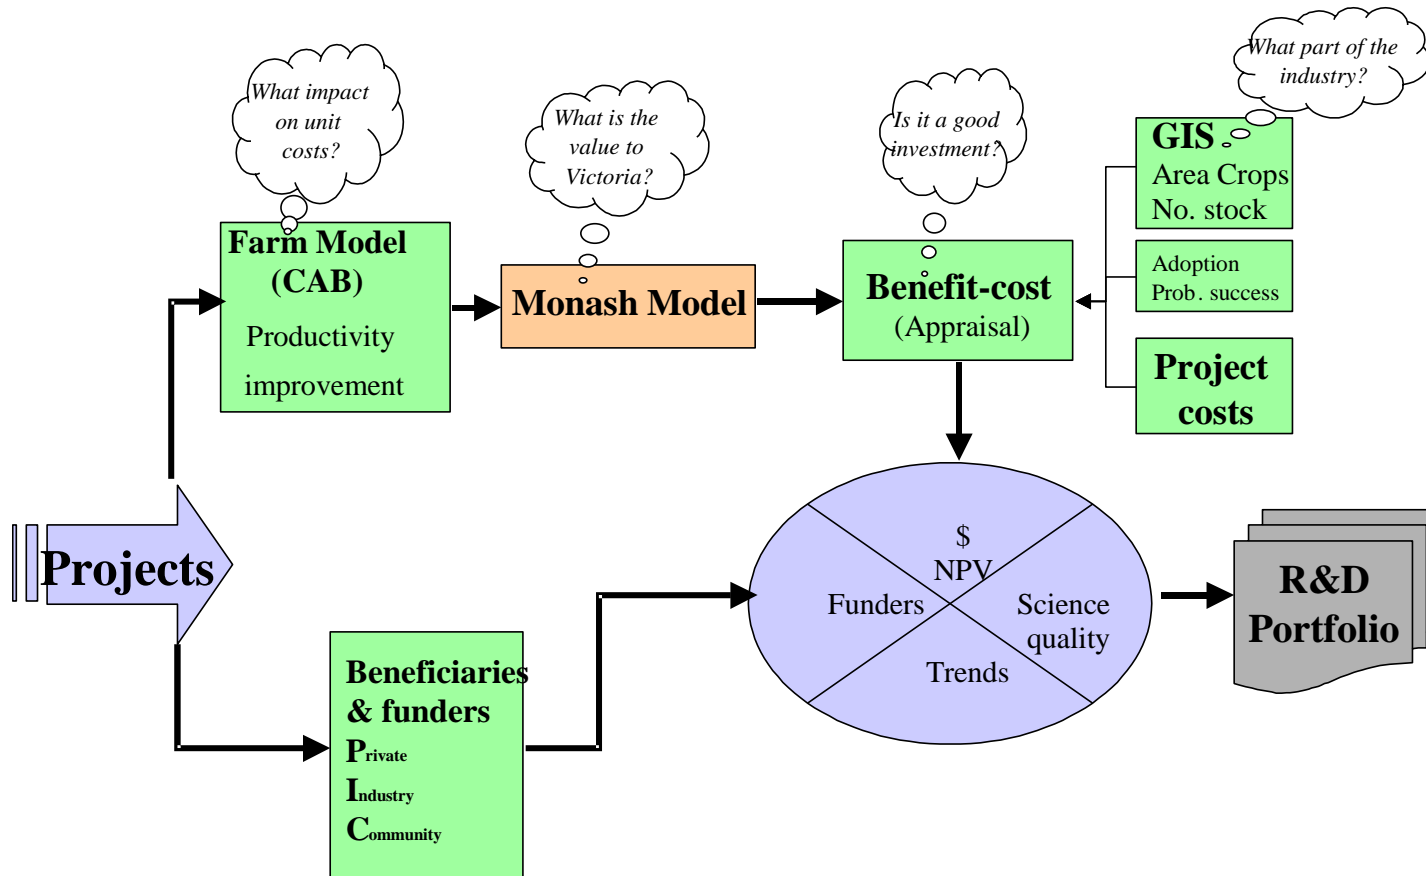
What impact on unit costs?

What is the value to Victoria?

Is it a good investment?

What part of the industry?

Farm Model (CAB)

Productivity improvement

Monash Model

Benefit-cost (Appraisal)

GIS
Area Crops
No. stock

Adoption
Prob. success

Project costs

Projects

$
NPV

Funders

Science quality

Trends

R&D Portfolio

Beneficiaries & funders
Private
Industry
Community